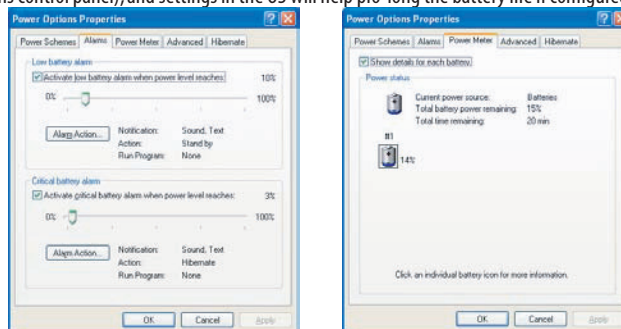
is control panel), and settings in the OS will help pro-long the battery life if configured

Power Options Properties

Power Schemes | Alarms | Power Meter | Advanced | Hibernate

Low battery alarm

Activate low battery alarm when power level reaches: 10%

0% 100%

Alarm Action...

Notification: Sound, Text
Action: Stand by
Run Program: None

Critical battery alarm

Activate critical battery alarm when power level reaches: 3%

0% 100%

Alarm Action...

Notification: Sound, Text
Action: Hibernate
Run Program: None

OK | Cancel | Apply

Power Options Properties

Power Schemes | Alarms | Power Meter | Advanced | Hibernate

Show details for each battery.

Power status

Current power source: Batteries
Total battery power remaining: 15%
Total time remaining: 20 min

#1

14%

Click an individual battery icon for more information.

OK | Cancel | Apply